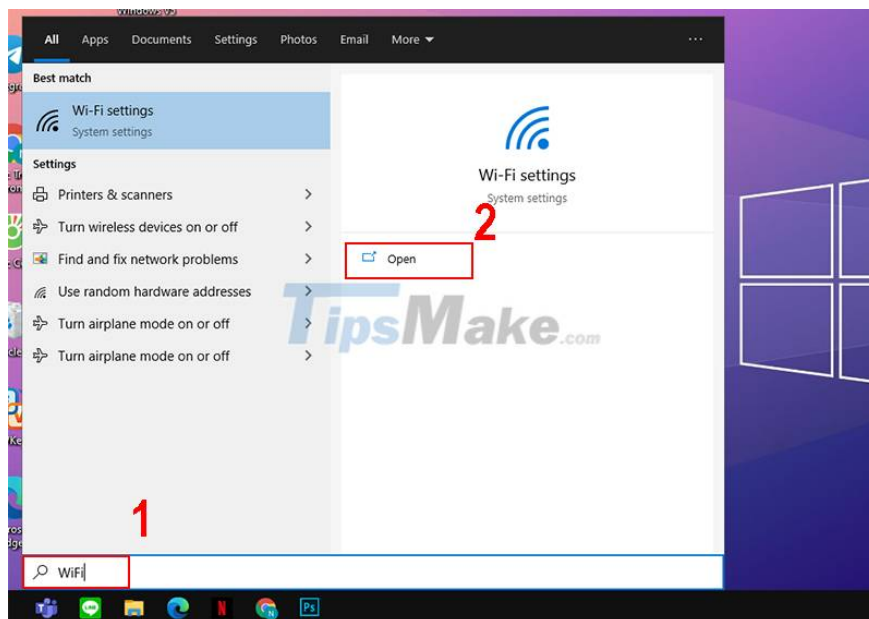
All Apps Documents Settings Photos Email More ···

Best match

Wi-Fi settings
System settings

Settings

Printers & scanners >

Turn wireless devices on or off >

Find and fix network problems >

Use random hardware addresses >

Turn airplane mode on or off >

Turn airplane mode on or off >

Wi-Fi settings
System settings

2

Open

TipsMake.com

1

WiFi